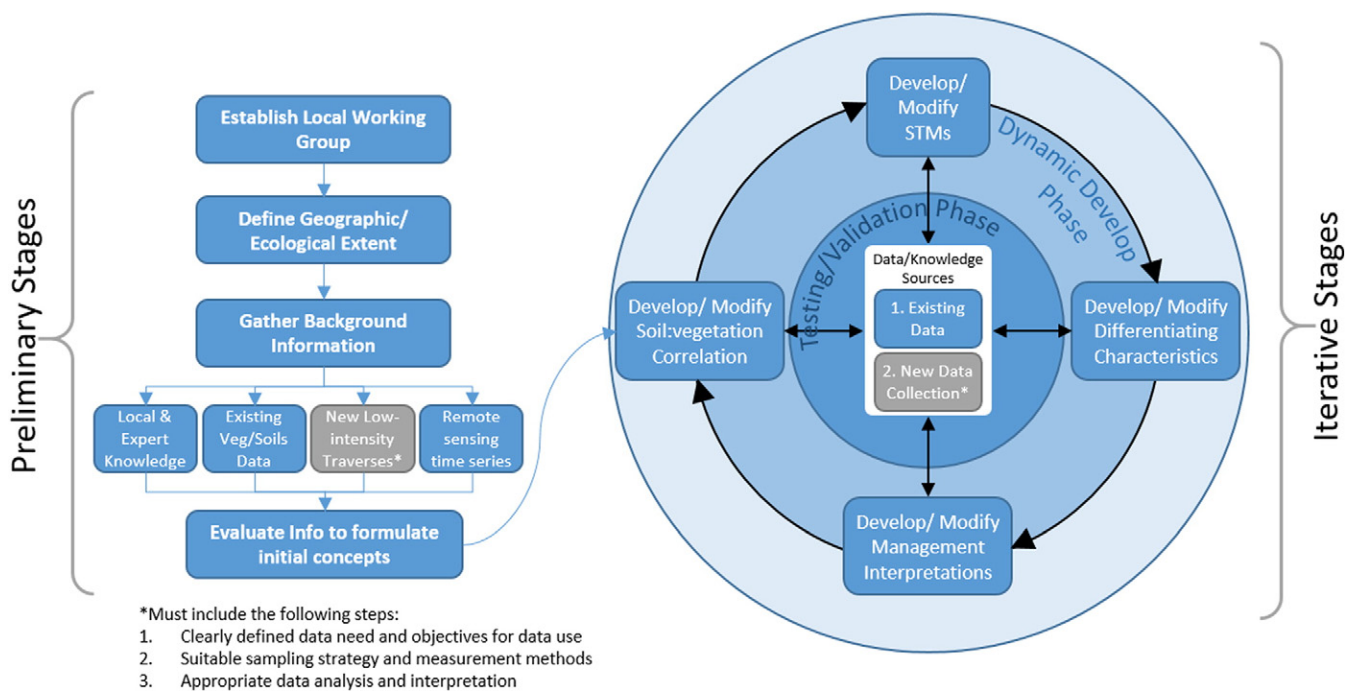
Preliminary Stages

Establish Local Working Group

Define Geographic/ Ecological Extent

Gather Background Information

Local & Expert Knowledge

Existing Veg/Soils Data

New Low-intensity Traverses*

Remote sensing time series

Evaluate Info to formulate initial concepts

*Must include the following steps:
1. Clearly defined data need and objectives for data use
2. Suitable sampling strategy and measurement methods
3. Appropriate data analysis and interpretation

Develop/ Modify STMs

Dynamic Develop phase

Testing/Validation Phase

Data/Knowledge Sources

1. Existing Data

2. New Data Collection*

Develop/ Modify Soil:vegetation Correlation

Develop/ Modify Differentiating Characteristics

Develop/ Modify Management Interpretations

Iterative Stages